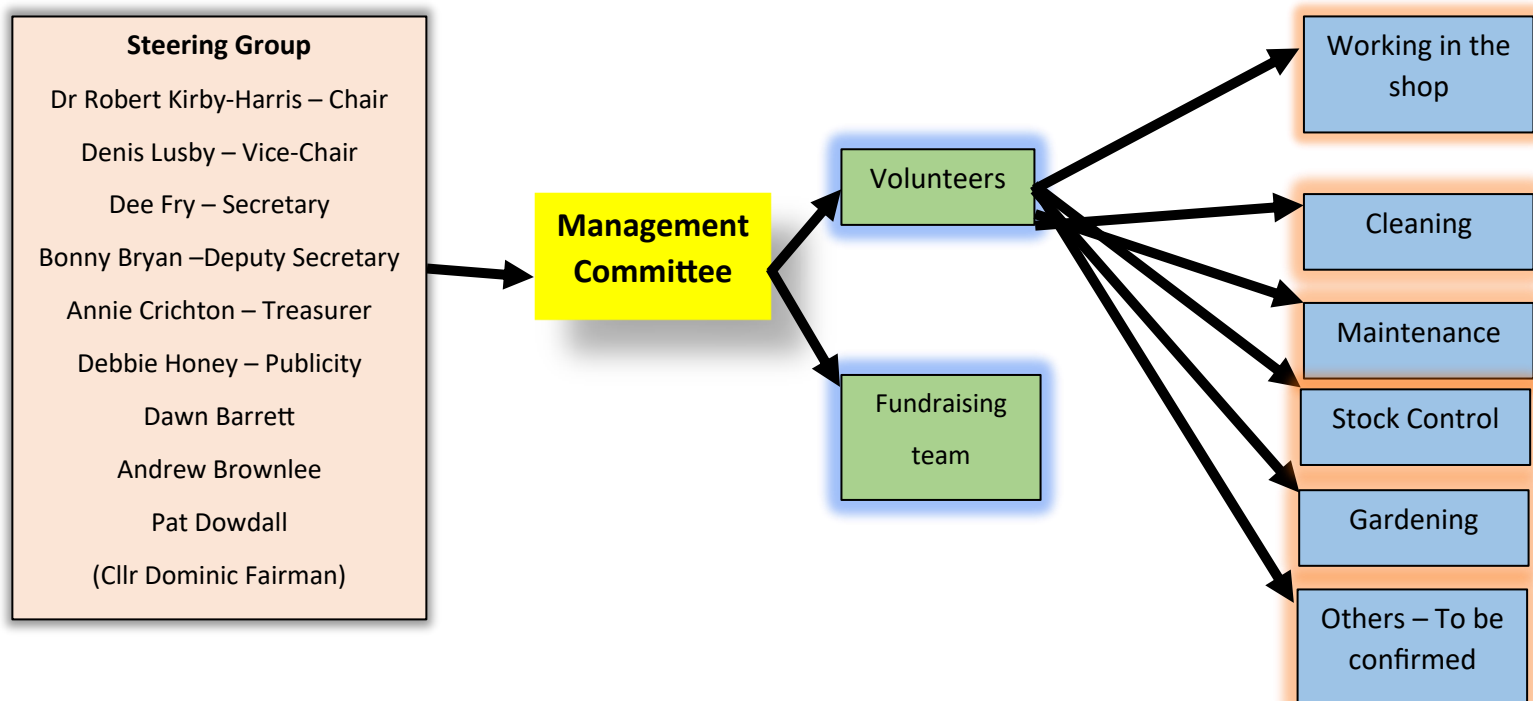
**Steering Group**

Dr Robert Kirby-Harris – Chair

Denis Lusby – Vice-Chair

Dee Fry – Secretary

Bonny Bryan –Deputy Secretary

Annie Crichton – Treasurer

Debbie Honey – Publicity

Dawn Barrett

Andrew Brownlee

Pat Dowdall

(Cllr Dominic Fairman)

**Management Committee**

Volunteers

Fundraising team

Working in the shop

Cleaning

Maintenance

Stock Control

Gardening

Others – To be confirmed